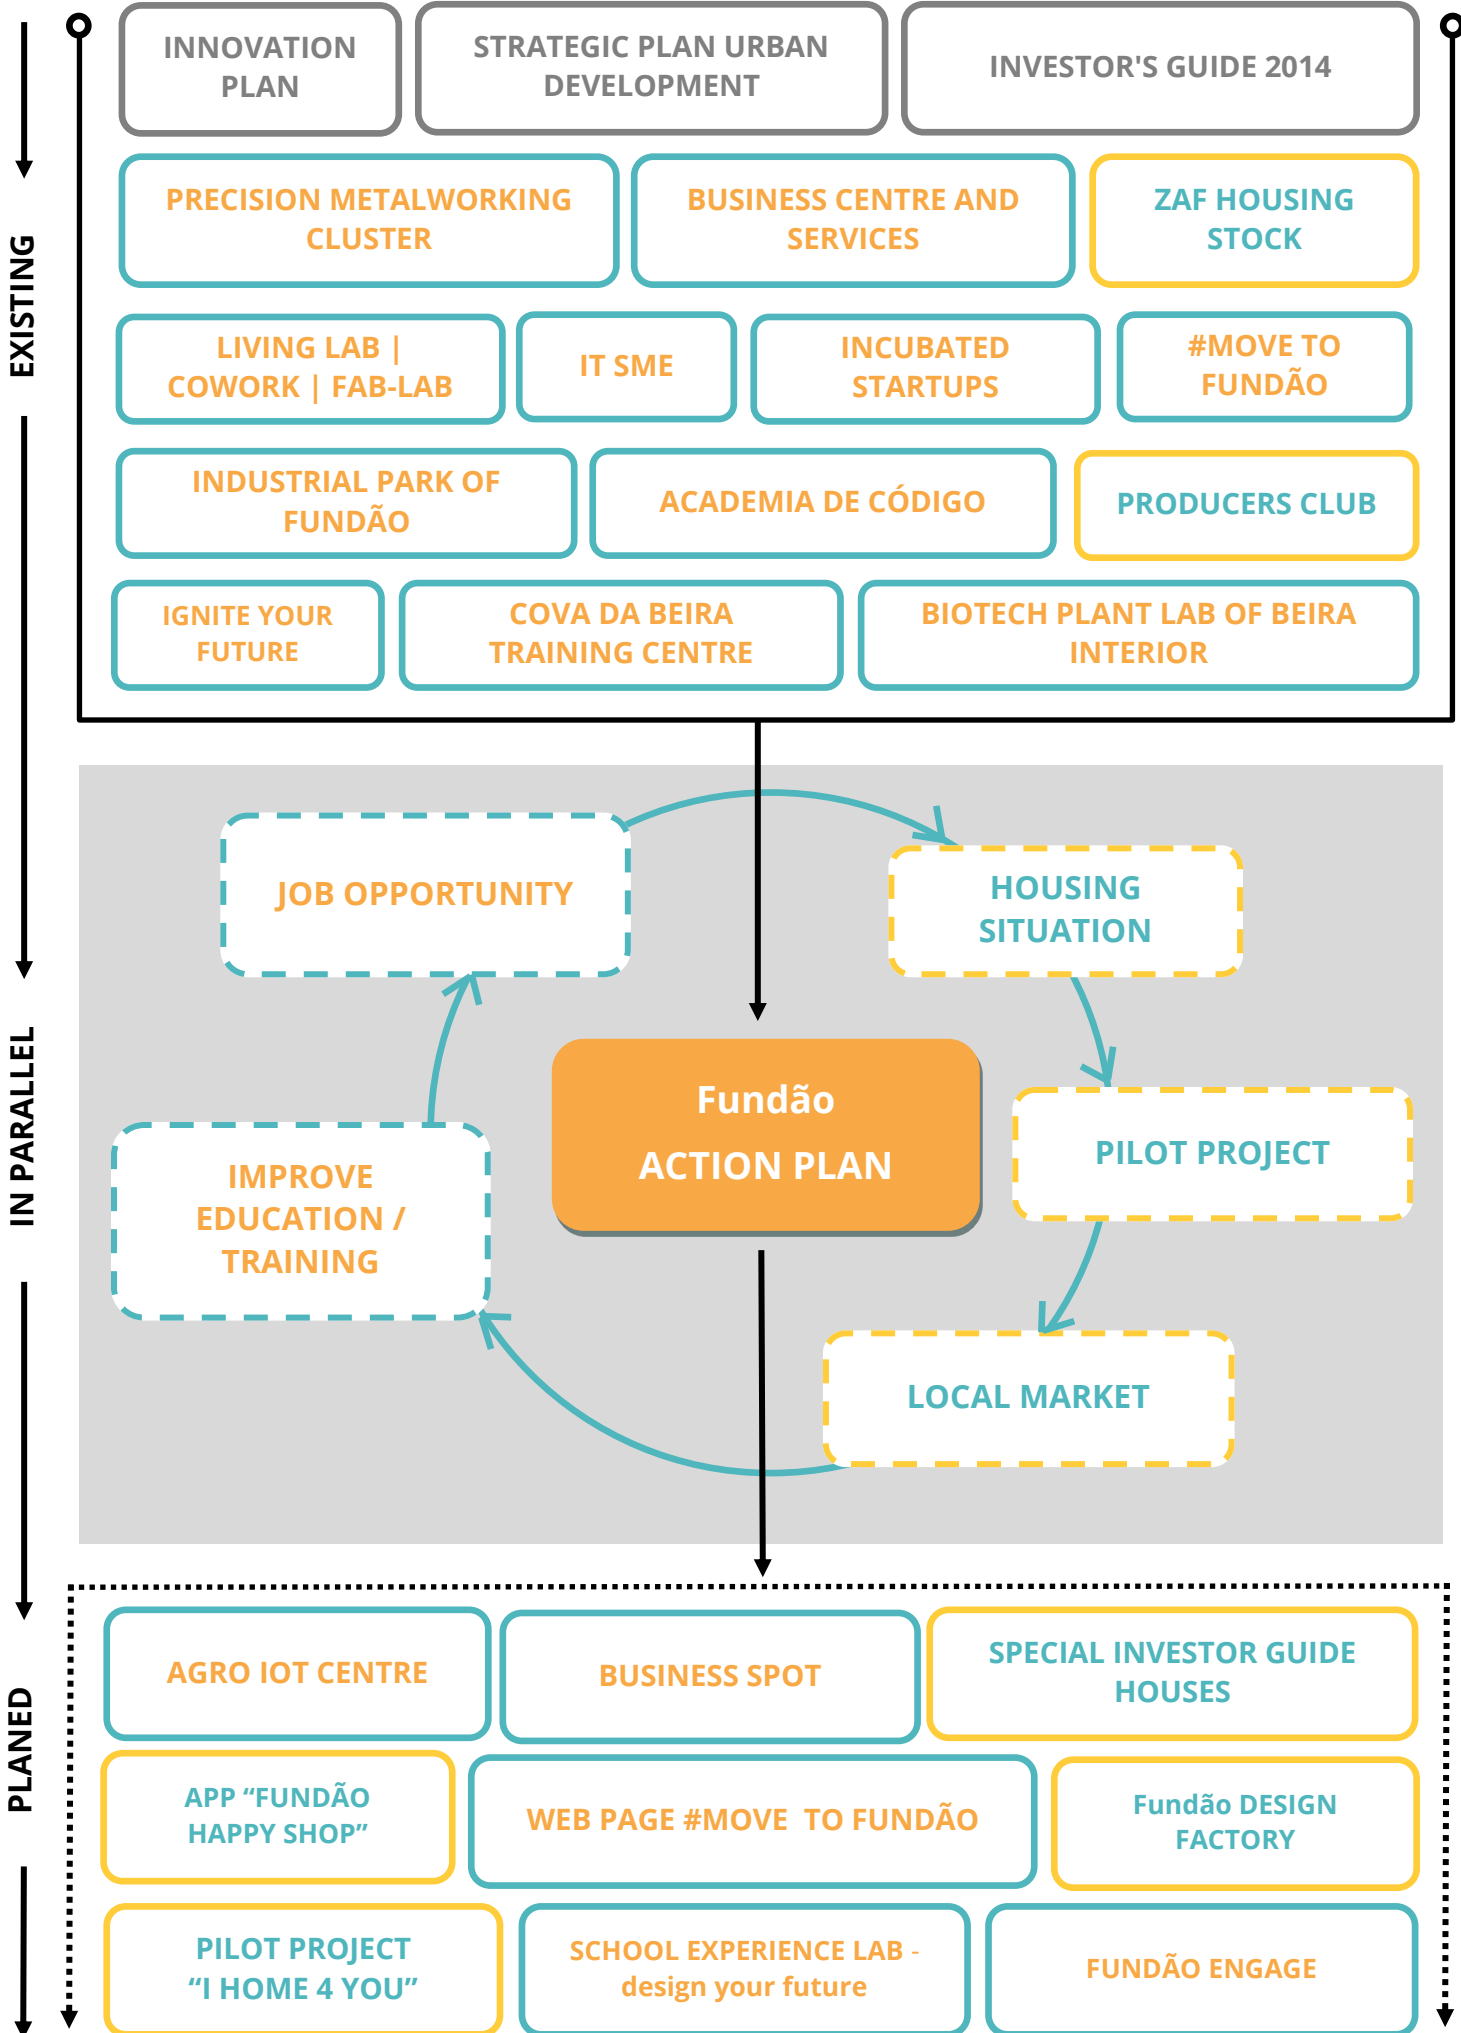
EXISTING

IN PARALLEL

PLANED

INNOVATION PLAN

STRATEGIC PLAN URBAN DEVELOPMENT

INVESTOR'S GUIDE 2014

PRECISION METALWORKING CLUSTER

BUSINESS CENTRE AND SERVICES

ZAF HOUSING STOCK

LIVING LAB | COWORK | FAB-LAB

IT SME

INCUBATED STARTUPS

#MOVE TO FUNDÃO

INDUSTRIAL PARK OF FUNDÃO

ACADEMIA DE CÓDIGO

PRODUCERS CLUB

IGNITE YOUR FUTURE

COVA DA BEIRA TRAINING CENTRE

BIOTECH PLANT LAB OF BEIRA INTERIOR

JOB OPPORTUNITY

HOUSING SITUATION

Fundão ACTION PLAN

PILOT PROJECT

IMPROVE EDUCATION / TRAINING

LOCAL MARKET

AGRO IOT CENTRE

BUSINESS SPOT

SPECIAL INVESTOR GUIDE HOUSES

APP “FUNDÃO HAPPY SHOP”

WEB PAGE #MOVE TO FUNDÃO

Fundão DESIGN FACTORY

PILOT PROJECT “I HOME 4 YOU”

SCHOOL EXPERIENCE LAB - design your future

FUNDÃO ENGAGE